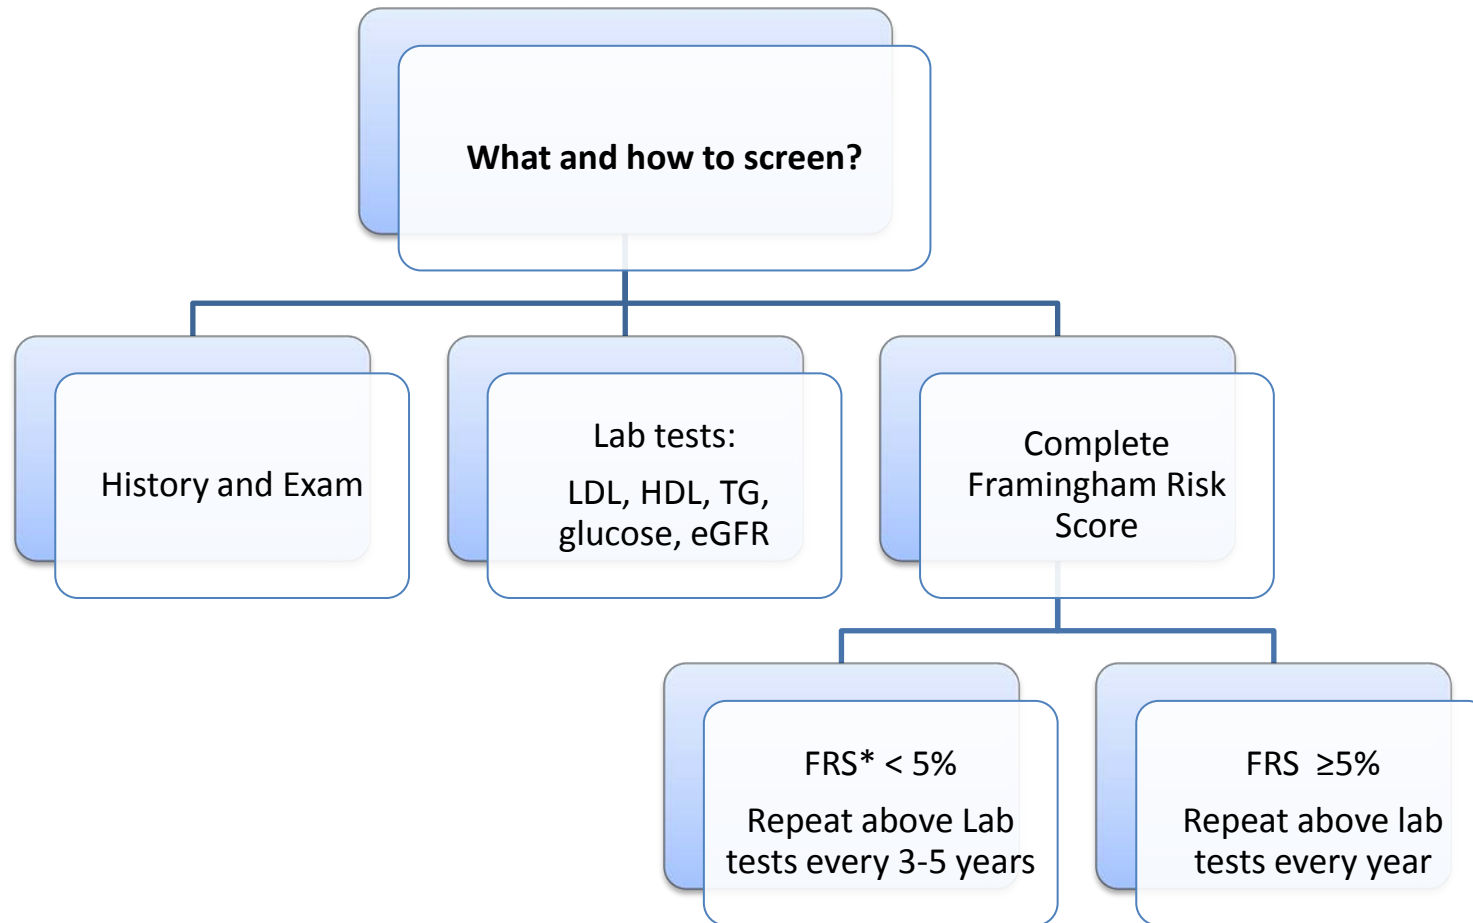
What and how to screen?

History and Exam

Lab tests:

LDL, HDL, TG, glucose, eGFR

Complete Framingham Risk Score

FRS* < 5%

Repeat above Lab tests every 3-5 years

FRS $\geq$5%

Repeat above lab tests every year